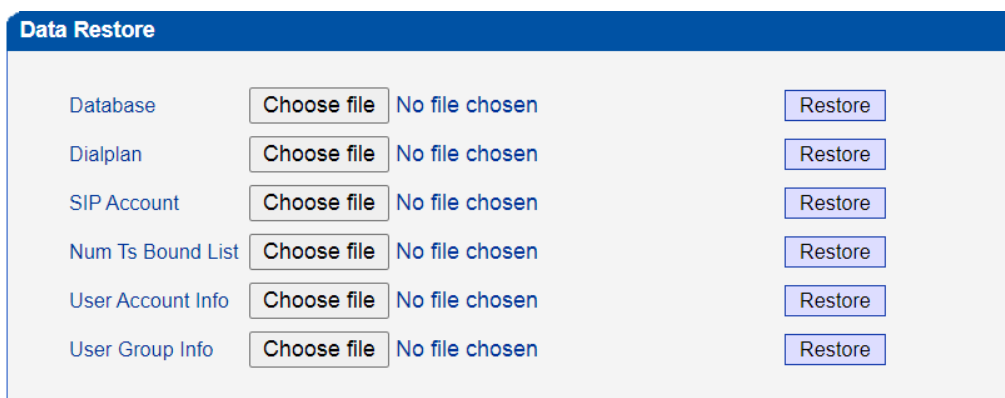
Data Restore

Database Choose file No file chosen Restore
Dialplan Choose file No file chosen Restore
SIP Account Choose file No file chosen Restore
Num Ts Bound List Choose file No file chosen Restore
User Account Info Choose file No file chosen Restore
User Group Info Choose file No file chosen Restore